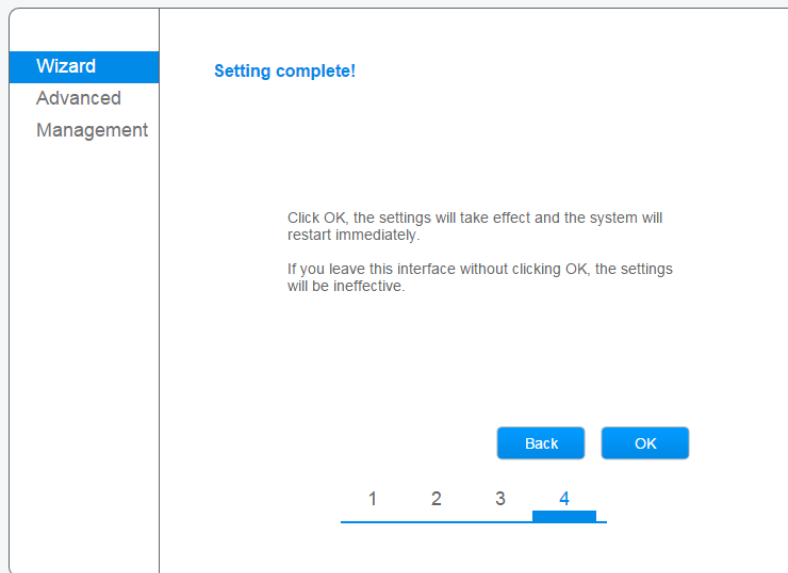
Wizard
Advanced
Management

Setting complete!

Click OK, the settings will take effect and the system will restart immediately.

If you leave this interface without clicking OK, the settings will be ineffective.

Back OK

1 2 3 4